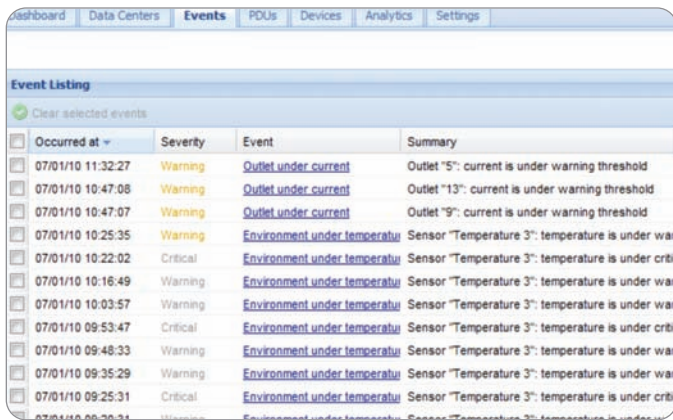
Dashboard | Data Centers | Events | PDUs | Devices | Analytics | Settings

Event Listing

Clear selected events

| | Occurred at | Severity | Event | Summary |
|---|---|---|---|---|
| | 07/01/10 11:32:27 | Warning | Outlet under current | Outlet "5": current is under warning threshold |
| | 07/01/10 10:47:08 | Warning | Outlet under current | Outlet "13": current is under warning threshold |
| | 07/01/10 10:47:07 | Warning | Outlet under current | Outlet "9": current is under warning threshold |
| | 07/01/10 10:25:35 | Warning | Environment under temperatu | Sensor "Temperature 3": temperature is under wa |
| | 07/01/10 10:22:02 | Critical | Environment under temperatu | Sensor "Temperature 3": temperature is under criti |
| | 07/01/10 10:16:49 | Warning | Environment under temperatu | Sensor "Temperature 3": temperature is under wa |
| | 07/01/10 10:03:57 | Warning | Environment under temperatu | Sensor "Temperature 3": temperature is under wa |
| | 07/01/10 09:53:47 | Critical | Environment under temperatu | Sensor "Temperature 3": temperature is under criti |
| | 07/01/10 09:48:33 | Warning | Environment under temperatu | Sensor "Temperature 3": temperature is under wa |
| | 07/01/10 09:35:29 | Warning | Environment under temperatu | Sensor "Temperature 3": temperature is under wa |
| | 07/01/10 09:25:31 | Critical | Environment under temperatu | Sensor "Temperature 3": temperature is under criti |
| | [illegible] | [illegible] | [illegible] | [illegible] |